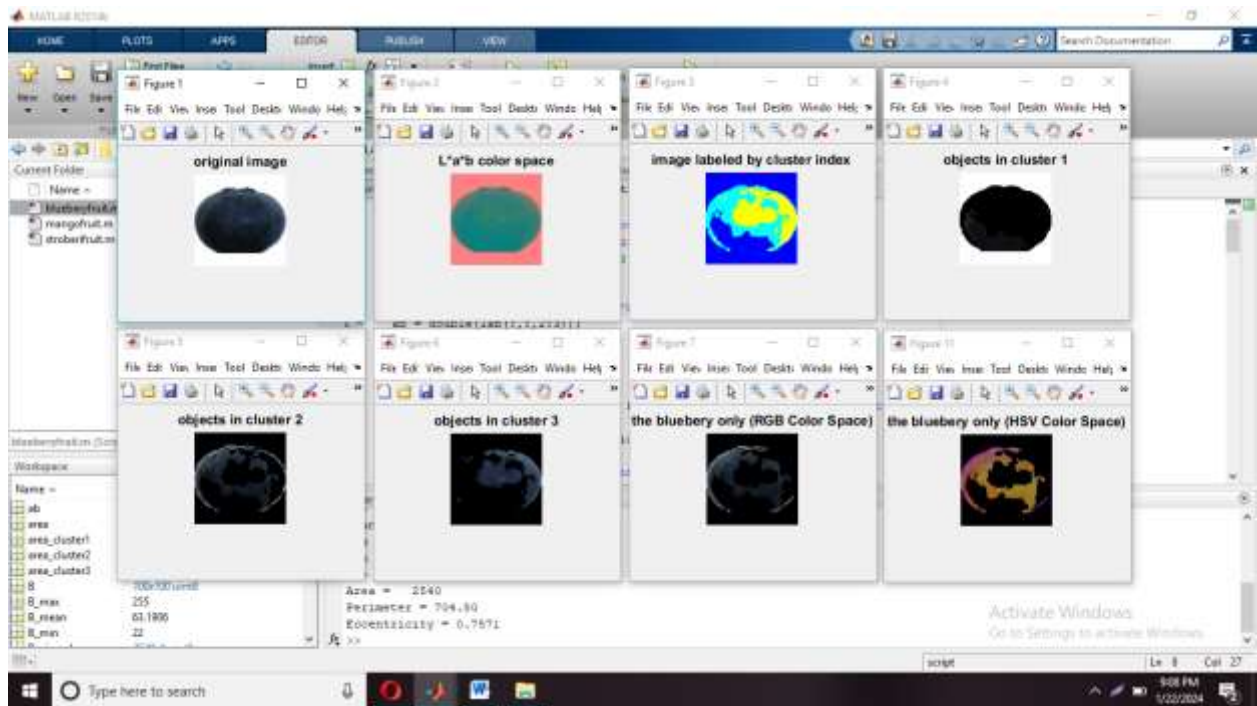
MATLAB R2018a

HOME PLOTS APPS EDITOR PUBLISH VIEW

Search Documentation

New Open Save

Figure 1
File Edit View Insert Tools Desktop Window Help
original image

Figure 2
File Edit View Insert Tools Desktop Window Help
L*a*b color space

Figure 3
File Edit View Insert Tools Desktop Window Help
image labeled by cluster index

Figure 4
File Edit View Insert Tools Desktop Window Help
objects in cluster 1

Figure 5
File Edit View Insert Tools Desktop Window Help
objects in cluster 2

Figure 6
File Edit View Insert Tools Desktop Window Help
objects in cluster 3

Figure 7
File Edit View Insert Tools Desktop Window Help
the bluebery only (RGB Color Space)

Figure 11
File Edit View Insert Tools Desktop Window Help
the bluebery only (HSV Color Space)

Current Folder
Name
blueberyfruit.m
mangofruit.m
stroberifruit.m

Workspace
Name
ab
area
area_cluster1
area_cluster2
area_cluster3
B
B_max 255
B_mean 63.1906
B_min 22

Area = 2540
Perimeter = 704.60
Eccentricity = 0.7571
fx >>

Activate Windows
Go to Settings to activate Windows.

script Ln 8 Col 27

Type here to search

9:08 PM
1/22/2024